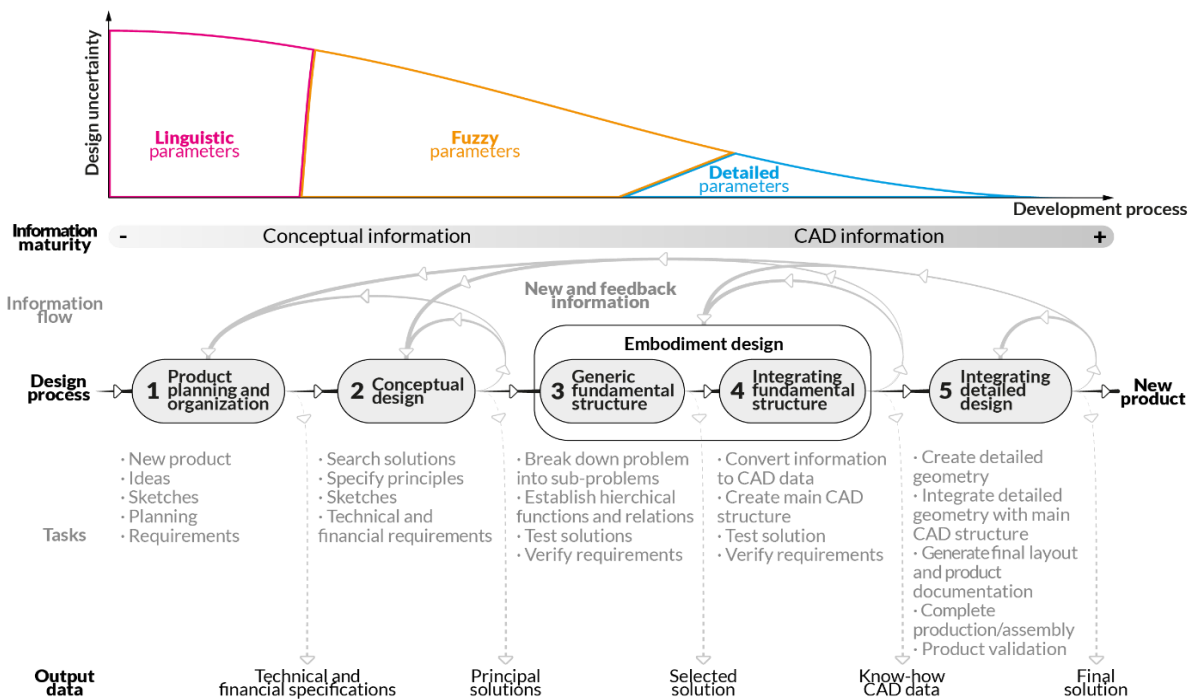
Design uncertainty

Linguistic parameters

Fuzzy parameters

Detailed parameters

Development process

Information maturity

-

Conceptual information

CAD information

+

Information flow

New and feedback information

Embodiment design

Design process

1 Product planning and organization

2 Conceptual design

3 Generic fundamental structure

4 Integrating fundamental structure

5 Integrating detailed design

New product

Tasks

· New product
· Ideas
· Sketches
· Planning
· Requirements

· Search solutions
· Specify principles
· Sketches
· Technical and financial requirements

· Break down problem into sub-problems
· Establish hierchical functions and relations
· Test solutions
· Verify requirements

· Convert information to CAD data
· Create main CAD structure
· Test solution
· Verify requirements

· Create detailed geometry
· Integrate detailed geometry with main CAD structure
· Generate final layout and product documentation
· Complete production/assembly
· Product validation

Output data

Technical and financial specifications

Principal solutions

Selected solution

Know-how CAD data

Final solution